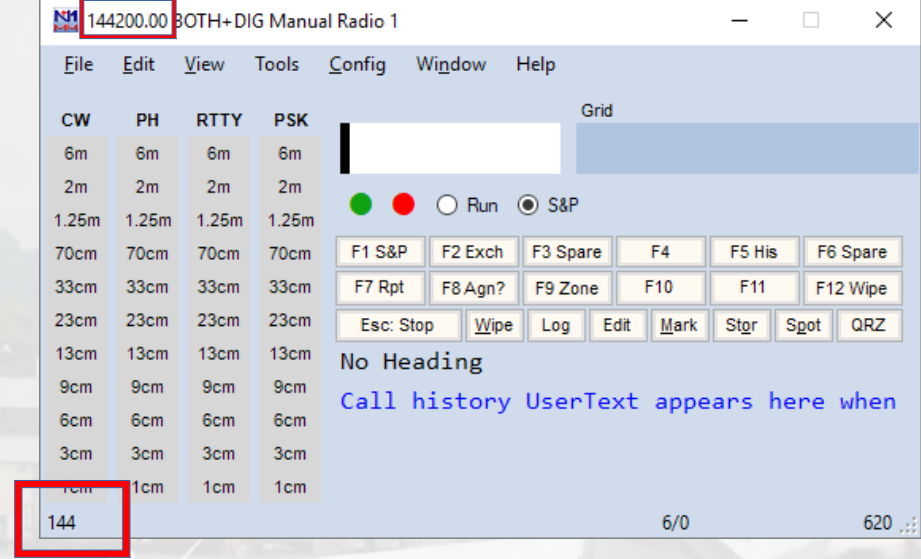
N1MM 144200.00 BOTH+DIG Manual Radio 1

File Edit View Tools Config Window Help

| CW | PH | RTTY | PSK |
|---|---|---|---|
| 6m | 6m | 6m | 6m |
| 2m | 2m | 2m | 2m |
| 1.25m | 1.25m | 1.25m | 1.25m |
| 70cm | 70cm | 70cm | 70cm |
| 33cm | 33cm | 33cm | 33cm |
| 23cm | 23cm | 23cm | 23cm |
| 13cm | 13cm | 13cm | 13cm |
| 9cm | 9cm | 9cm | 9cm |
| 6cm | 6cm | 6cm | 6cm |
| 3cm | 3cm | 3cm | 3cm |
| 1cm | 1cm | 1cm | 1cm |

Grid

Run S&P

F1 S&P F2 Exch F3 Spare F4 F5 His F6 Spare
F7 Rpt F8 Agn? F9 Zone F10 F11 F12 Wipe
Esc: Stop Wipe Log Edit Mark Stor Spot QRZ

No Heading

Call history UserText appears here when

144 6/0 620